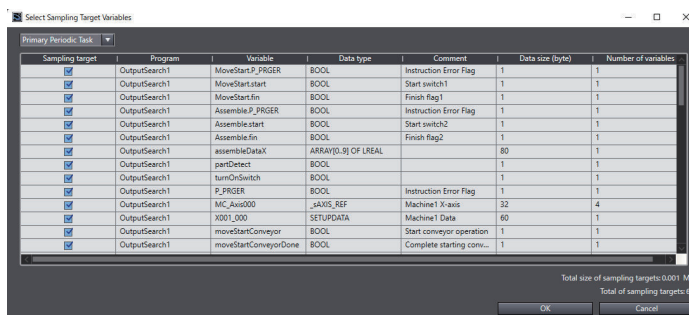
Select Sampling Target Variables

Primary Periodic Task

| Sampling target | Program | Variable | Data type | Comment | Data size (byte) | Number of variables |
|---|---|---|---|---|---|---|
| ☑ | OutputSearch1 | MoveStart.P_PRGER | BOOL | Instruction Error Flag | 1 | 1 |
| ☑ | OutputSearch1 | MoveStart.start | BOOL | Start switch1 | 1 | 1 |
| ☑ | OutputSearch1 | MoveStart.fin | BOOL | Finish flag1 | 1 | 1 |
| ☑ | OutputSearch1 | Assemble.P_PRGER | BOOL | Instruction Error Flag | 1 | 1 |
| ☑ | OutputSearch1 | Assemble.start | BOOL | Start switch2 | 1 | 1 |
| ☑ | OutputSearch1 | Assemble.fin | BOOL | Finish flag2 | 1 | 1 |
| ☑ | OutputSearch1 | assembleDataX | ARRAY[0..9] OF LREAL | | 80 | 1 |
| ☑ | OutputSearch1 | partDetect | BOOL | | 1 | 1 |
| ☑ | OutputSearch1 | turnOnSwitch | BOOL | | 1 | 1 |
| ☑ | OutputSearch1 | P_PRGER | BOOL | Instruction Error Flag | 1 | 1 |
| ☑ | OutputSearch1 | MC_Axis000 | _sAXIS_REF | Machine1 X-axis | 32 | 4 |
| ☑ | OutputSearch1 | X001_000 | SETUPDATA | Machine1 Data | 60 | 1 |
| ☑ | OutputSearch1 | moveStartConveyor | BOOL | Start conveyor operation | 1 | 1 |
| ☑ | OutputSearch1 | moveStartConveyorDone | BOOL | Complete starting conv... | 1 | 1 |

Total size of sampling targets: 0.001 M

Total of sampling targets: 6

OK

Cancel